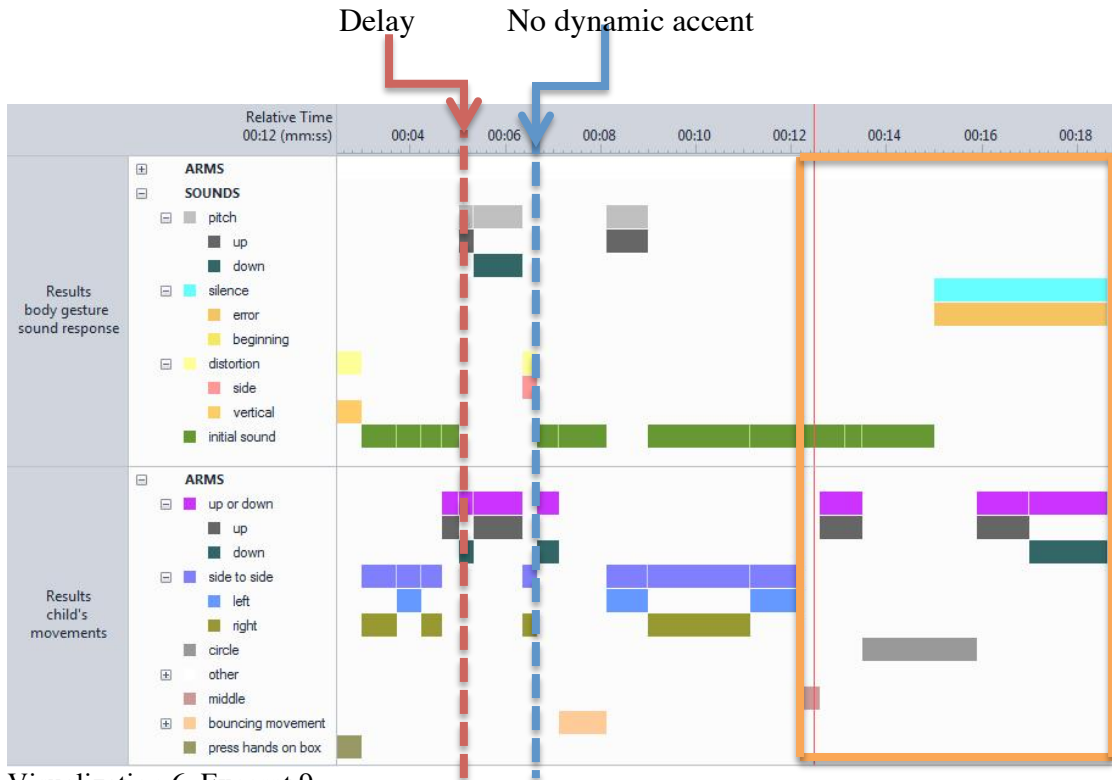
Delay

No dynamic accent

Relative Time
00:12 (mm:ss)

00:04 00:06 00:08 00:10 00:12 00:14 00:16 00:18

Results
body gesture
sound response

ARMS
SOUNDS
pitch
up
down
silence
error
beginning
distortion
side
vertical
initial sound

Results
child's
movements

ARMS
up or down
up
down
side to side
left
right
circle
other
middle
bouncing movement
press hands on box

Visualisation 6. Excerpt 9